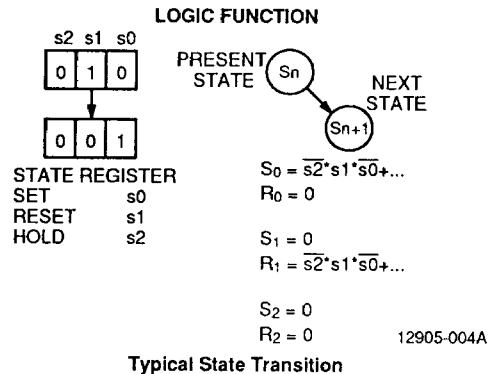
LOGIC FUNCTION

s2 s1 s0

| 0 | 1 | 0 |
|---|---|---|

| 0 | 0 | 1 |
|---|---|---|

PRESENT STATE

Sn

NEXT STATE

Sn+1

STATE REGISTER
SET s0
RESET s1
HOLD s2

$S_0 = \overline{s2}^* s1^* \overline{s0} + ...$
$R_0 = 0$

$S_1 = 0$
$R_1 = \overline{s2}^* s1^* \overline{s0} + ...$

$S_2 = 0$
$R_2 = 0$

12905-004A

Typical State Transition